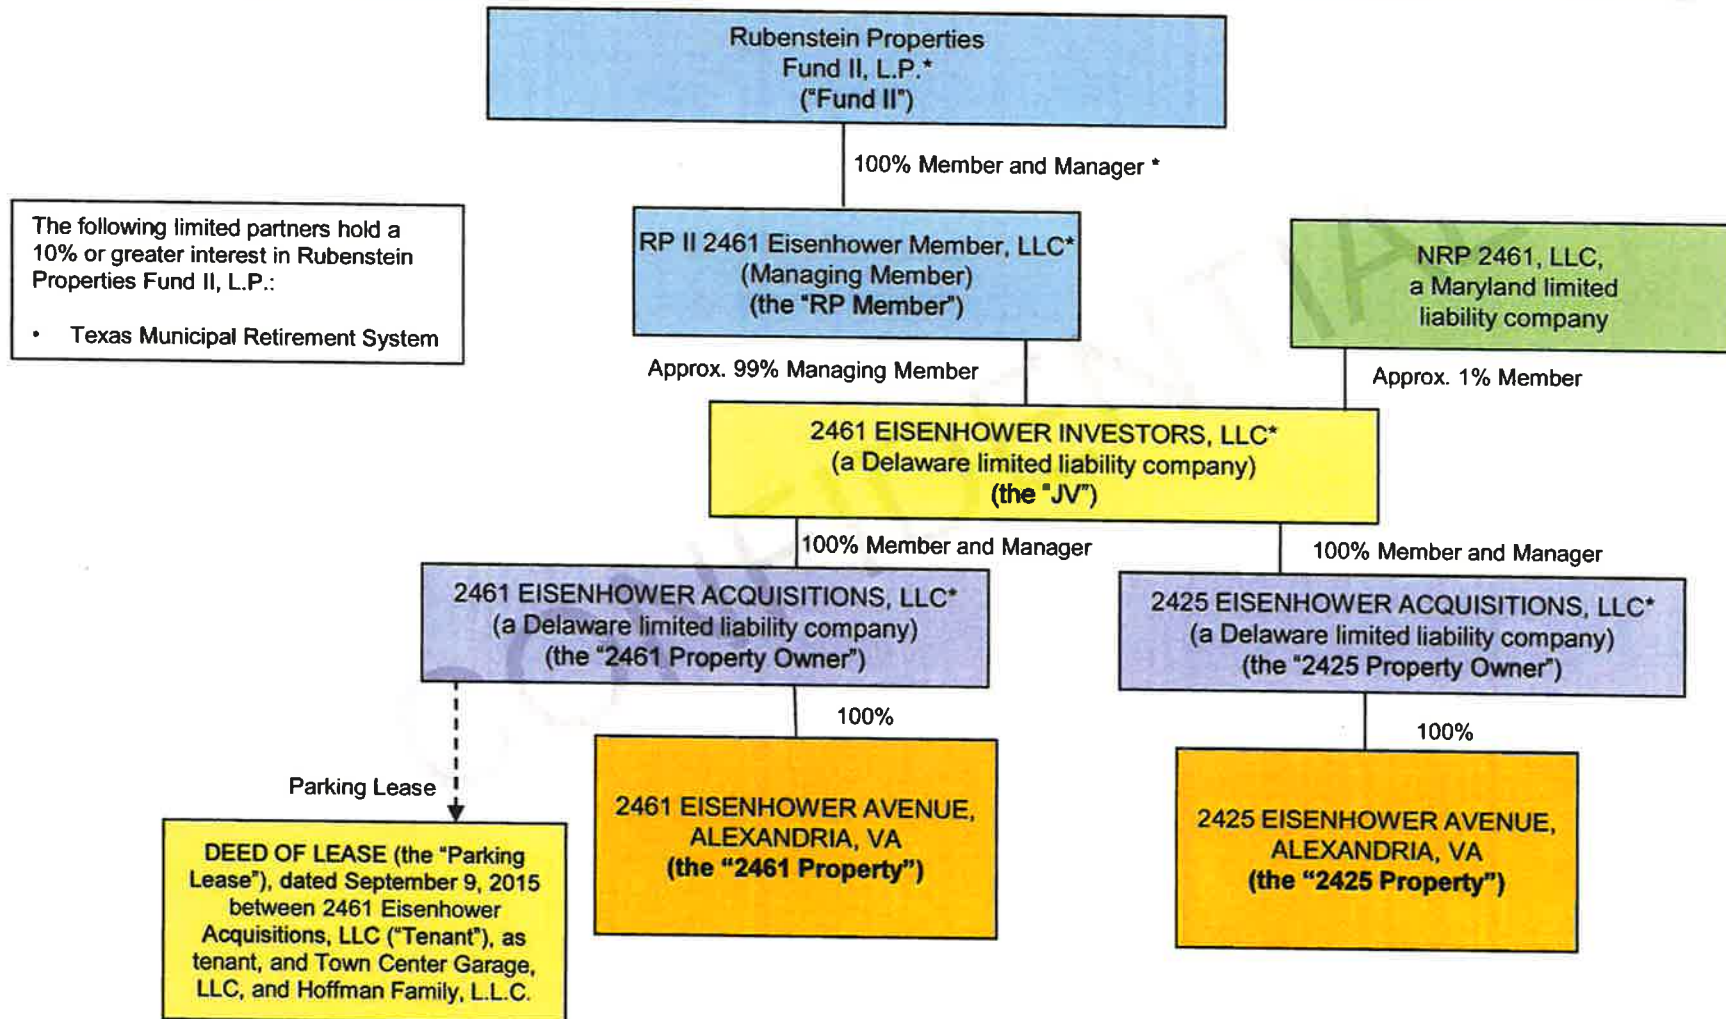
Rubenstein Properties Fund II, L.P.* ("Fund II")

100% Member and Manager *

The following limited partners hold a 10% or greater interest in Rubenstein Properties Fund II, L.P.:

• Texas Municipal Retirement System

RP II 2461 Eisenhower Member, LLC* (Managing Member) (the "RP Member")

NRP 2461, LLC, a Maryland limited liability company

Approx. 99% Managing Member

Approx. 1% Member

2461 EISENHOWER INVESTORS, LLC* (a Delaware limited liability company) (the "JV")

100% Member and Manager

100% Member and Manager

2461 EISENHOWER ACQUISITIONS, LLC* (a Delaware limited liability company) (the "2461 Property Owner")

2425 EISENHOWER ACQUISITIONS, LLC* (a Delaware limited liability company) (the "2425 Property Owner")

100%

100%

Parking Lease

2461 EISENHOWER AVENUE, ALEXANDRIA, VA (the "2461 Property")

2425 EISENHOWER AVENUE, ALEXANDRIA, VA (the "2425 Property")

DEED OF LEASE (the "Parking Lease"), dated September 9, 2015 between 2461 Eisenhower Acquisitions, LLC ("Tenant"), as tenant, and Town Center Garage, LLC, and Hoffman Family, L.L.C.